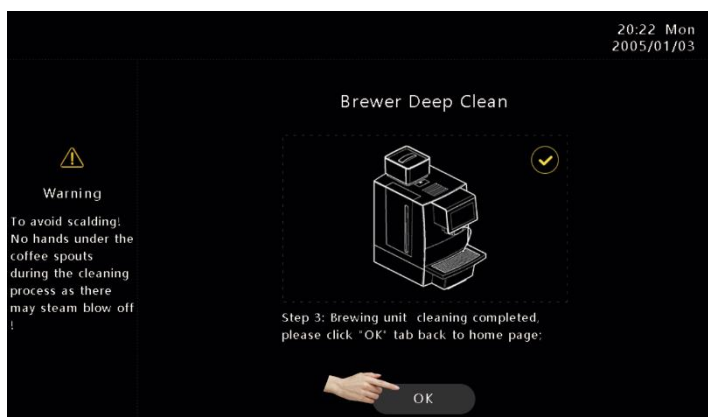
20:22 Mon
2005/01/03

Warning

To avoid scalding! No hands under the coffee spouts during the cleaning process as there may steam blow off !

Brewer Deep Clean

Step 3: Brewing unit cleaning completed, please click "OK" tab back to home page;

OK